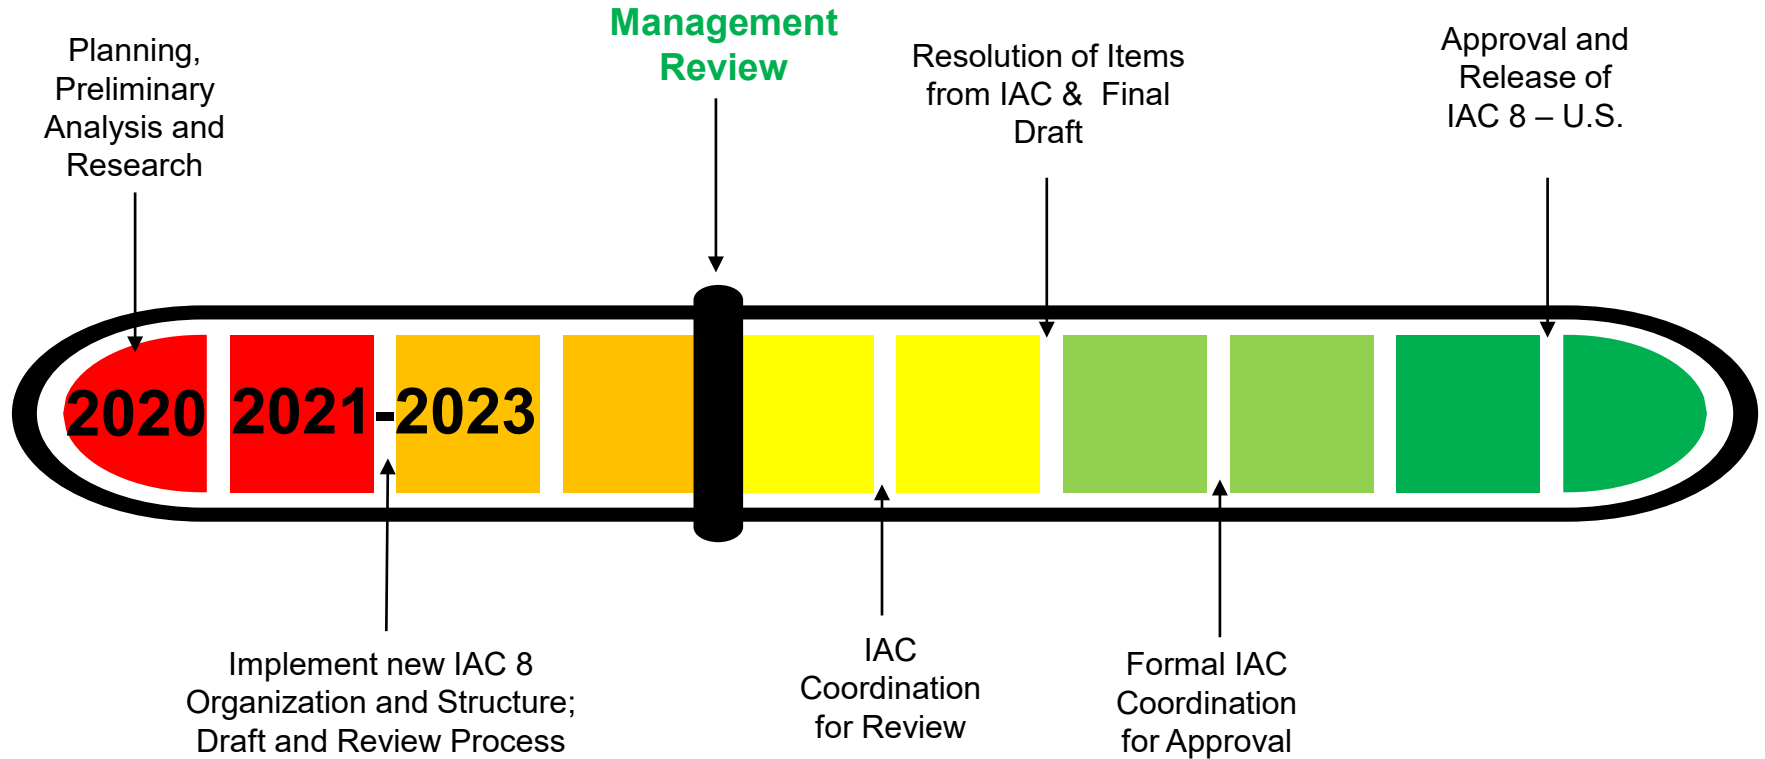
Planning, Preliminary Analysis and Research

Management Review

Resolution of Items from IAC & Final Draft

Approval and Release of IAC 8 – U.S.

2020 2021-2023

Implement new IAC 8 Organization and Structure; Draft and Review Process

IAC Coordination for Review

Formal IAC Coordination for Approval